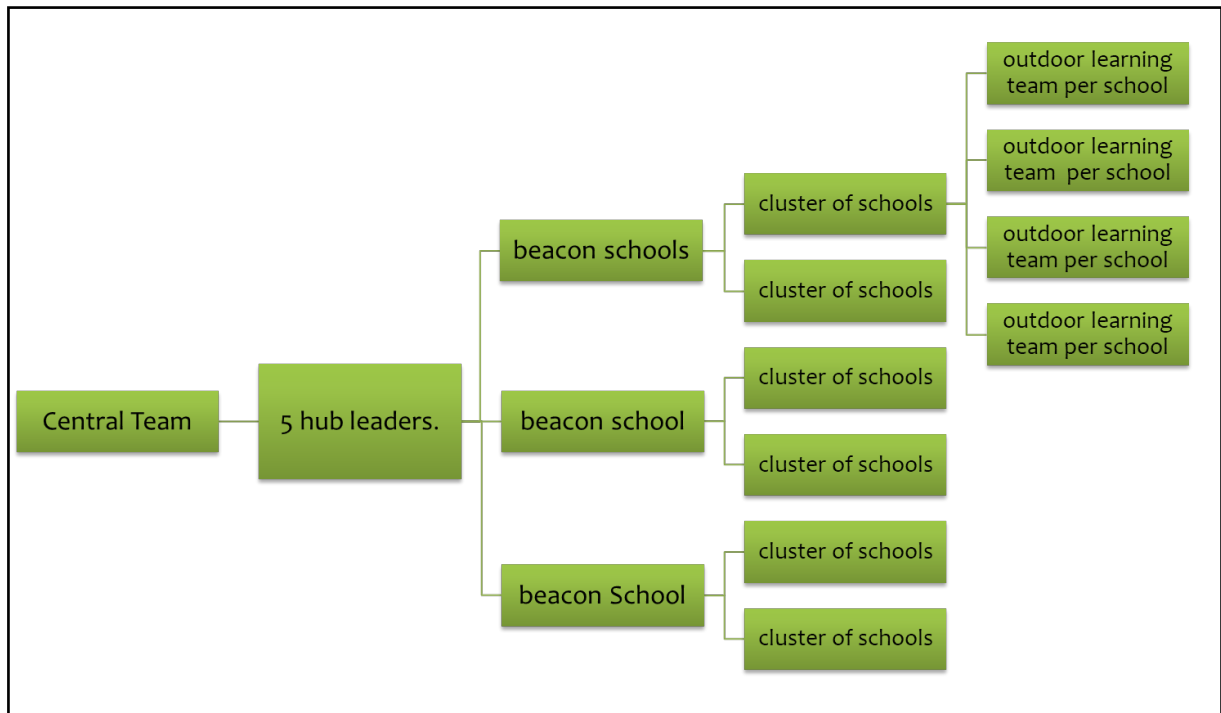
Central Team

5 hub leaders.

beacon schools

cluster of schools

outdoor learning team per school

outdoor learning team per school

outdoor learning team per school

outdoor learning team per school

cluster of schools

beacon school

cluster of schools

cluster of schools

beacon School

cluster of schools

cluster of schools